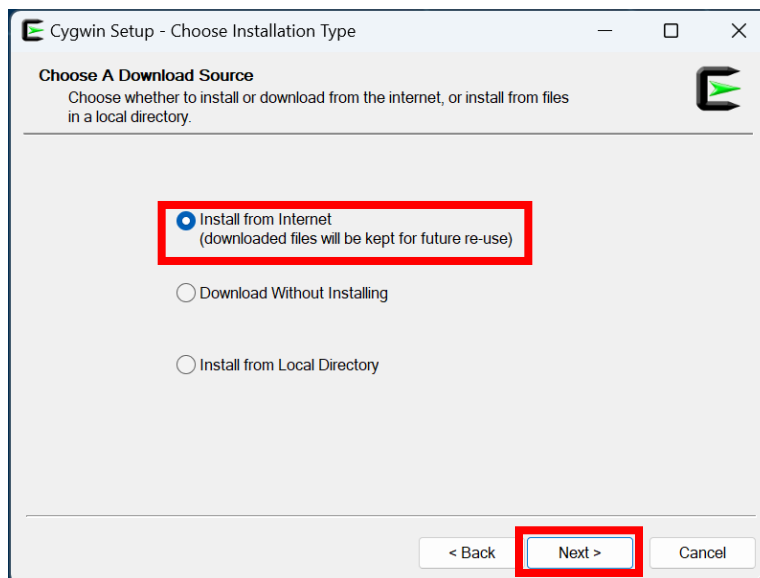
Cygwin Setup - Choose Installation Type

Choose A Download Source
Choose whether to install or download from the internet, or install from files in a local directory.

Install from Internet
(downloaded files will be kept for future re-use)

Download Without Installing

Install from Local Directory

< Back
Next >
Cancel